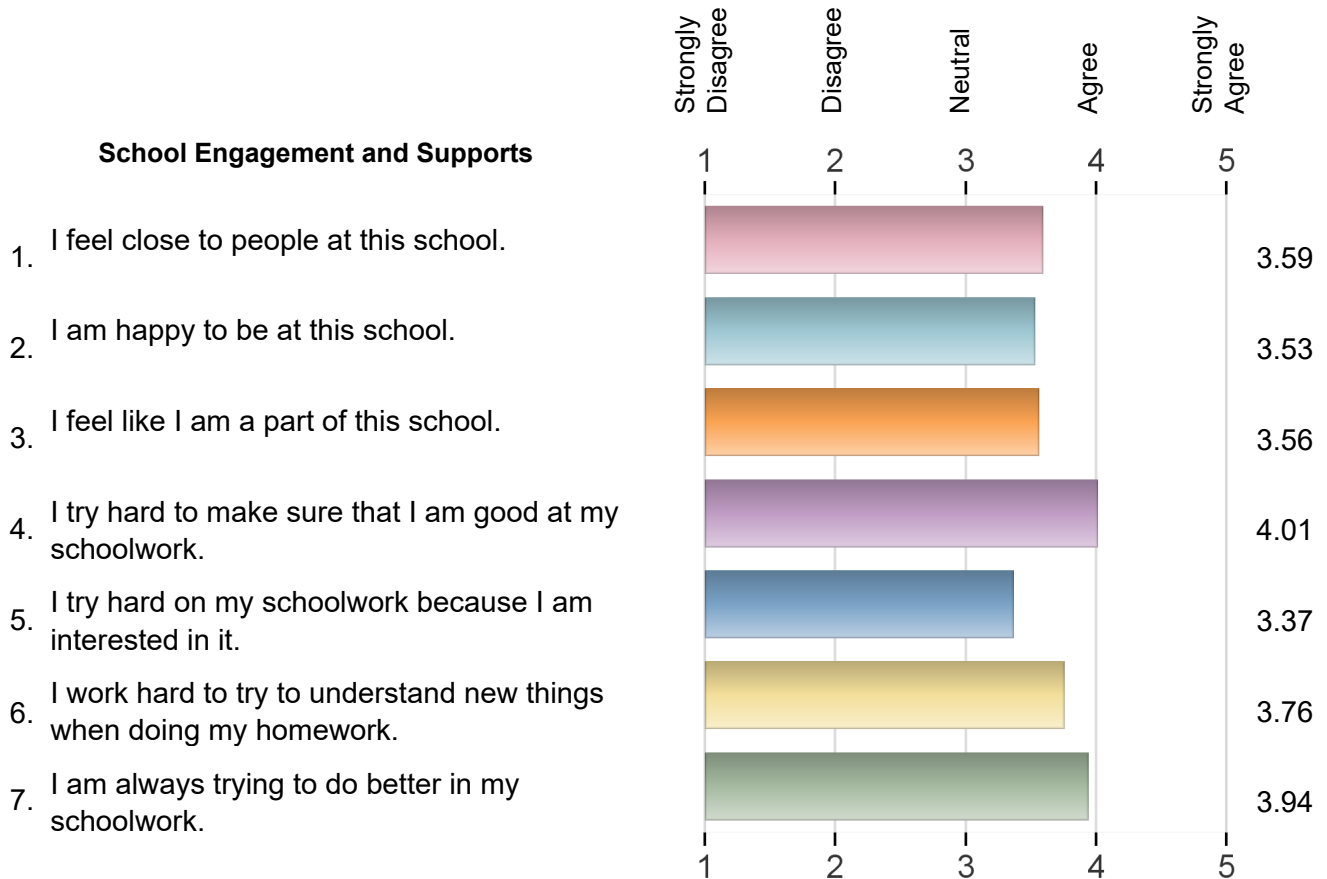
Strongly Disagree
Disagree
Neutral
Agree
Strongly Agree

School Engagement and Supports

1 2 3 4 5

1. I feel close to people at this school. 3.59

2. I am happy to be at this school. 3.53

3. I feel like I am a part of this school. 3.56

4. I try hard to make sure that I am good at my schoolwork. 4.01

5. I try hard on my schoolwork because I am interested in it. 3.37

6. I work hard to try to understand new things when doing my homework. 3.76

7. I am always trying to do better in my schoolwork. 3.94

1 2 3 4 5